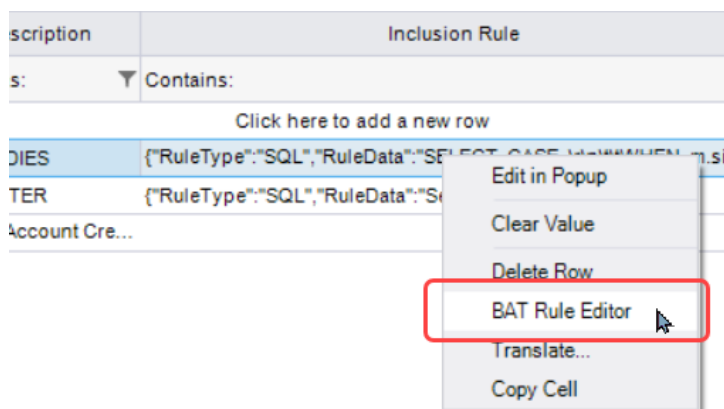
| scription | Inclusion Rule |
|---|---|
| s: | Contains: |
| Click here to add a new row | |
| DIES | {"RuleType":"SQL","RuleData":"SELECT CASE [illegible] |
| TER | {"RuleType":"SQL","RuleData":"Se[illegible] |
| Account Cre... | |

Edit in Popup
Clear Value
Delete Row
BAT Rule Editor
Translate...
Copy Cell